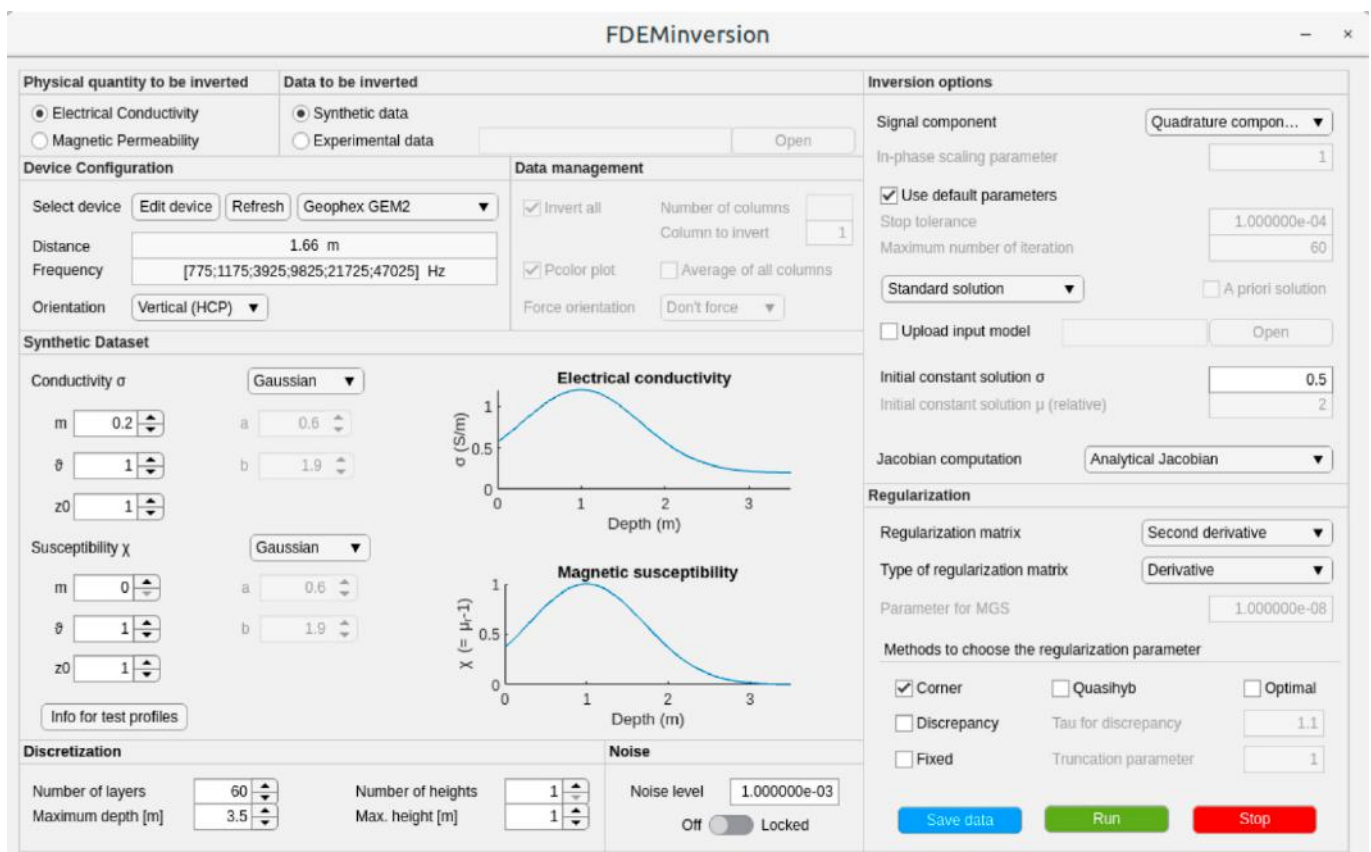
FDEMinversion

Physical quantity to be inverted
Electrical Conductivity
Magnetic Permeability

Data to be inverted
Synthetic data
Experimental data
Open

Device Configuration
Select device
Edit device
Refresh
Geophex GEM2
Distance
1.66 m
Frequency
[775;1175;3925;9825;21725;47025] Hz
Orientation
Vertical (HCP)

Data management
Invert all
Number of columns
Column to invert
1
Pcolor plot
Average of all columns
Force orientation
Don't force

Synthetic Dataset
Conductivity σ
Gaussian
m 0.2
ϑ 1
z0 1
a 0.6
b 1.9

Electrical conductivity
σ (S/m)
1
0.5
0
0 1 2 3
Depth (m)

Susceptibility χ
Gaussian
m 0
ϑ 1
z0 1
a 0.6
b 1.9

Magnetic susceptibility
χ (= μr-1)
1
0.5
0
0 1 2 3
Depth (m)

Info for test profiles

Discretization
Number of layers 60
Maximum depth [m] 3.5
Number of heights 1
Max. height [m] 1

Noise
Noise level 1.000000e-03
Off Locked

Inversion options
Signal component
Quadrature compon...
In-phase scaling parameter
1
Use default parameters
Stop tolerance
1.000000e-04
Maximum number of iteration
60
Standard solution
A priori solution
Upload input model
Open
Initial constant solution σ
0.5
Initial constant solution μ (relative)
2
Jacobian computation
Analytical Jacobian

Regularization
Regularization matrix
Second derivative
Type of regularization matrix
Derivative
Parameter for MGS
1.000000e-08
Methods to choose the regularization parameter
Corner
Quasihyb
Optimal
Discrepancy
Tau for discrepancy
1.1
Fixed
Truncation parameter
1

Save data
Run
Stop